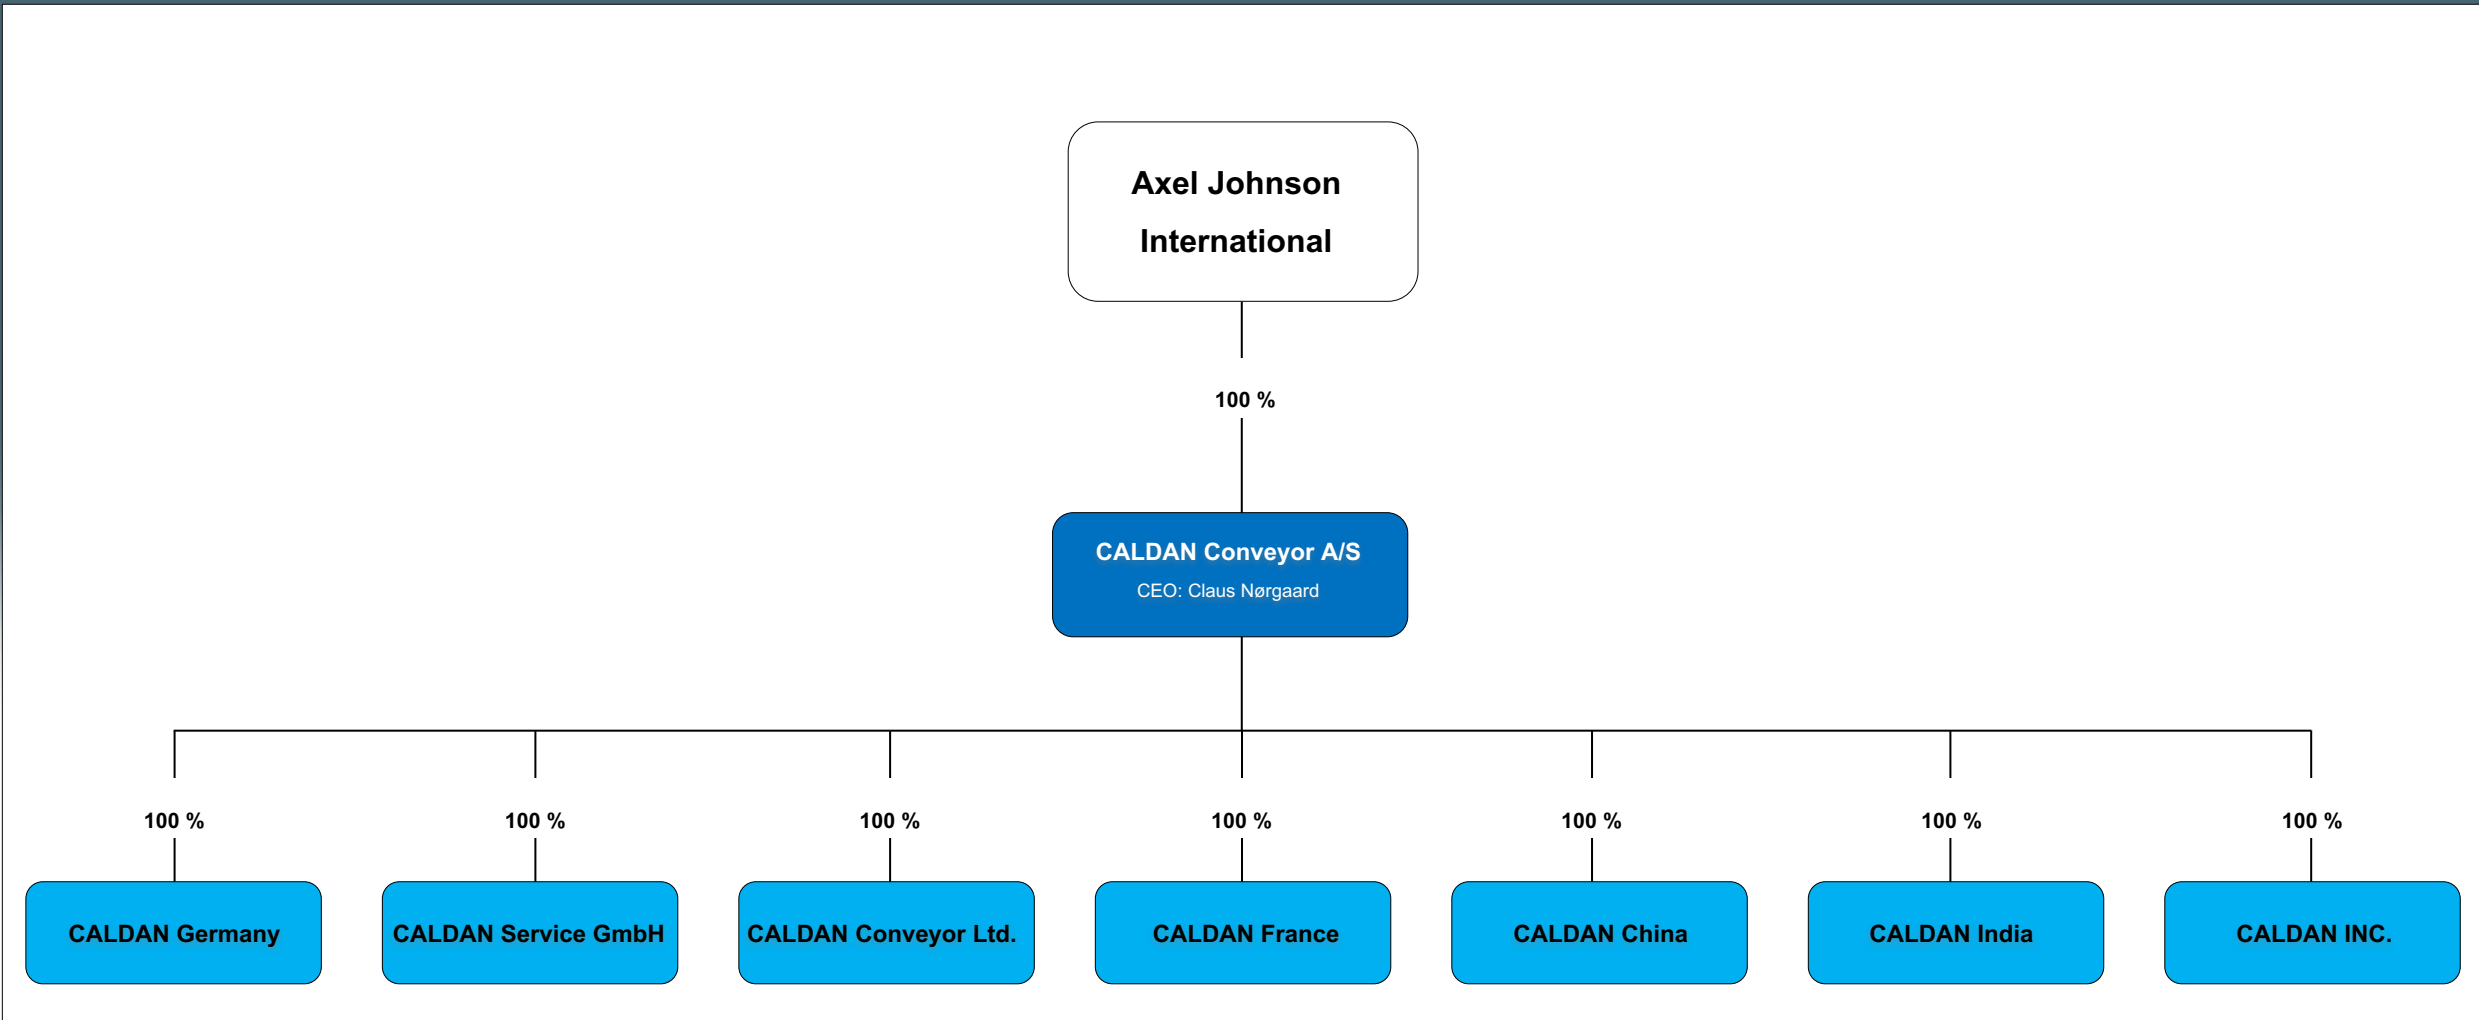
Axel Johnson International

100 %

CALDAN Conveyor A/S
CEO: Claus Nørgaard

100 %
CALDAN Germany

100 %
CALDAN Service GmbH

100 %
CALDAN Conveyor Ltd.

100 %
CALDAN France

100 %
CALDAN China

100 %
CALDAN India

100 %
CALDAN INC.